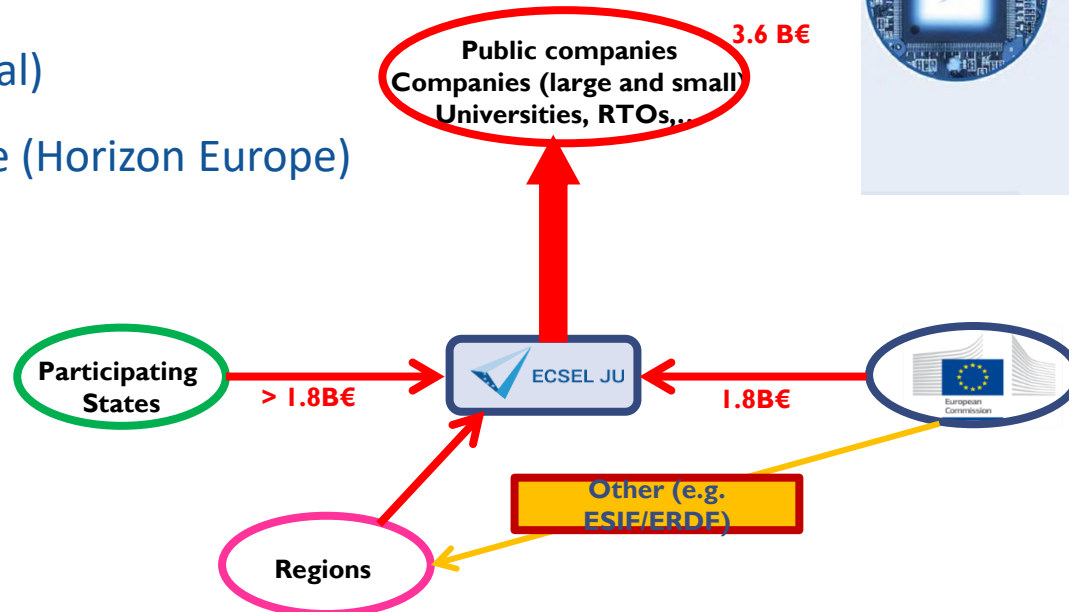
al)

e (Horizon Europe)

3.6 B€

Public companies
Companies (large and small)
Universities, RTOs,..

Participating States

> 1.8B€

ECSEL JU

1.8B€

European Commission

Other (e.g. ESIF/ERDF)

Regions